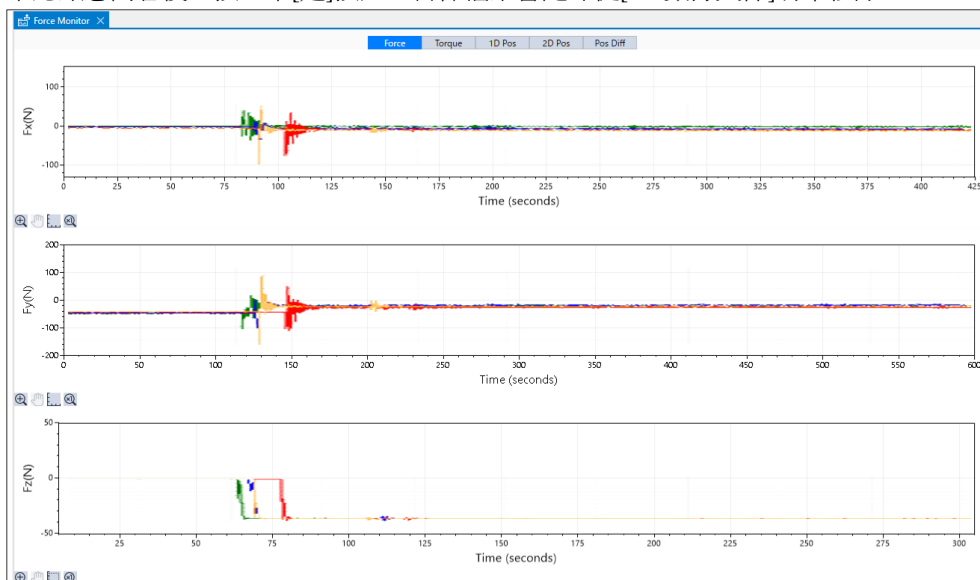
Force Monitor ×

Force | Torque | 1D Pos | 2D Pos | Pos Diff

100
0
-100
Fx(N)
0 25 50 75 100 125 150 175 200 225 250 275 300 325 350 375 400 425
Time (seconds)

200
100
0
-100
-200
Fy(N)
0 50 100 150 200 250 300 350 400 450 500 550 600
Time (seconds)

50
0
-50
Fz(N)
25 50 75 100 125 150 175 200 225 250 275 300
Time (seconds)